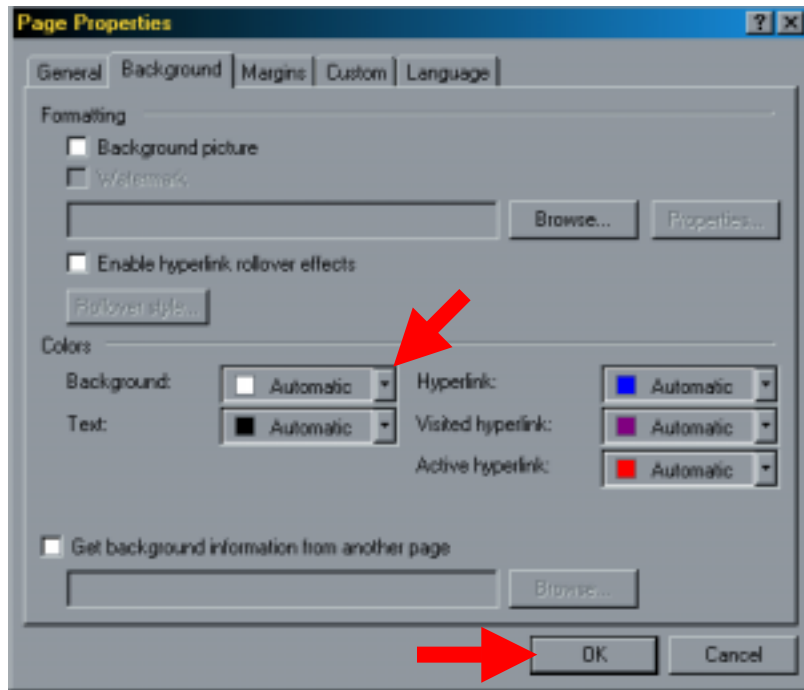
Page Properties

? X

General | Background | Margins | Custom | Language

Formatting

Background picture

Watermark

Browse...

Properties...

Enable hyperlink rollover effects

Rollover style...

Colors

Background: Automatic

Text: Automatic

Hyperlink: Automatic

Visited hyperlink: Automatic

Active hyperlink: Automatic

Get background information from another page

Browse...

OK

Cancel